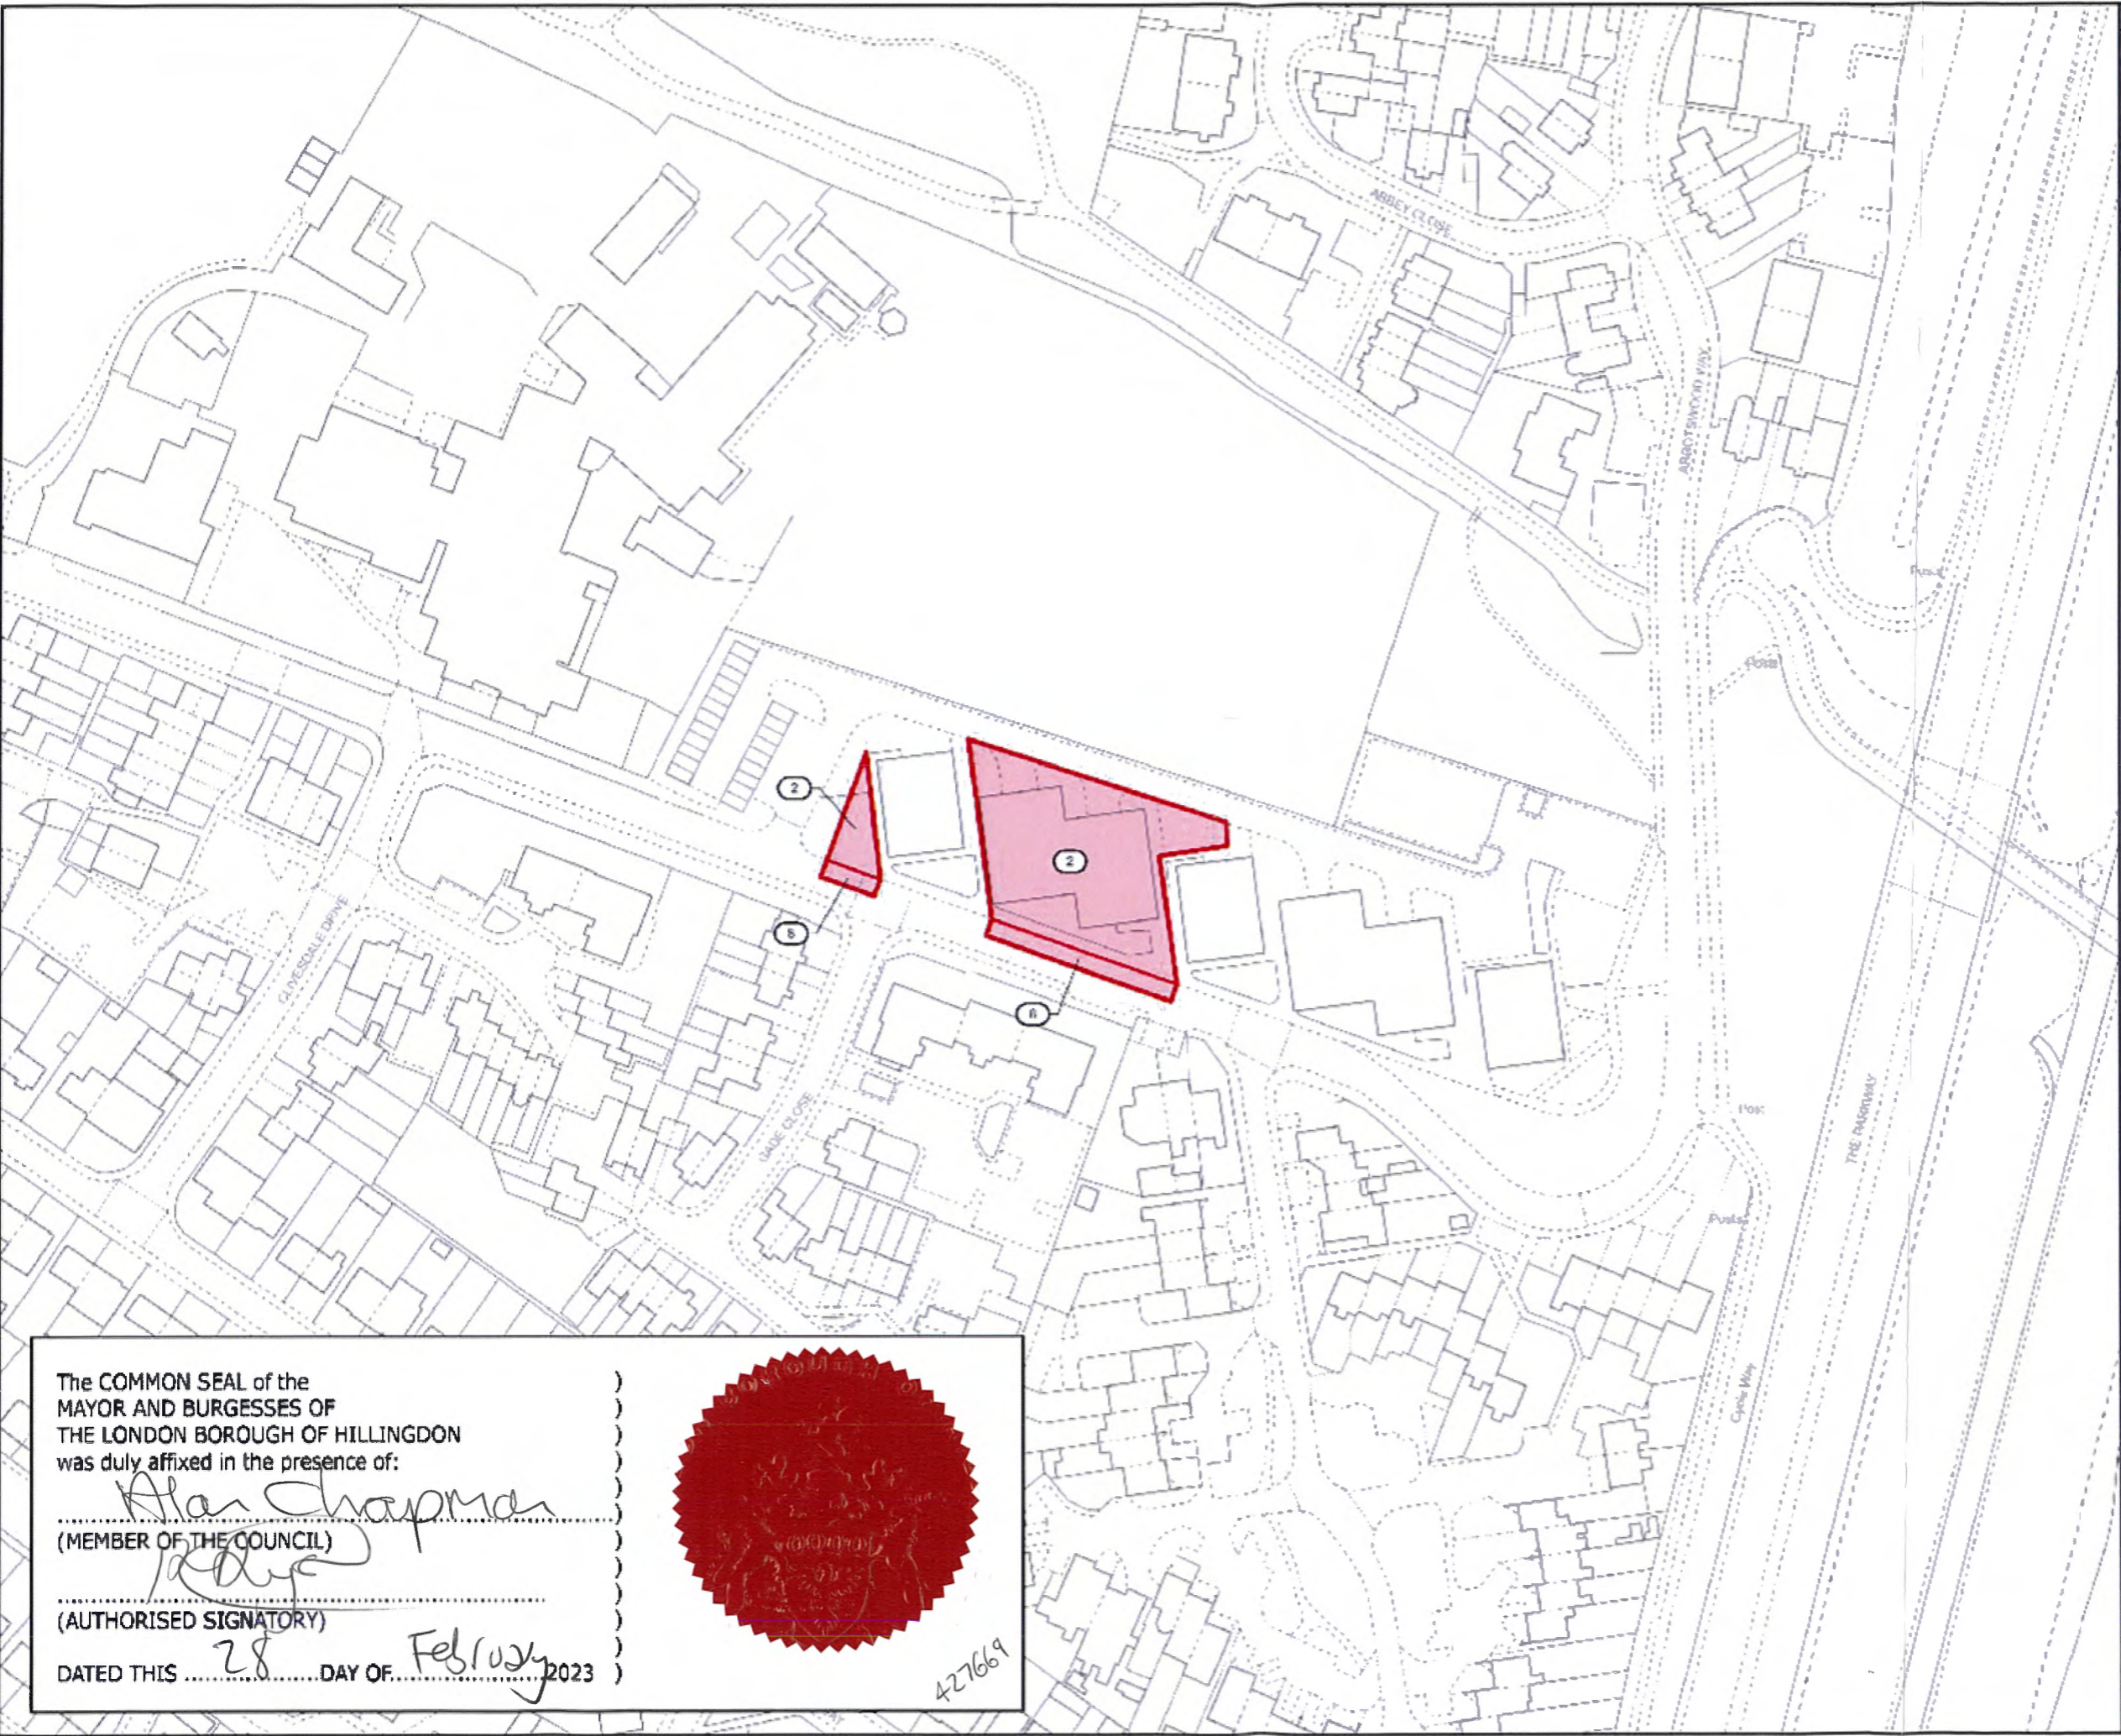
ABBEY CLOSE

ABBOTSWOOD WAY

Posts

Posts

2

2

5

6

GLYCESDALE DRIVE

JADE CLOSE

Post

Posts

THE PARKWAY

Cycle Way

The COMMON SEAL of the MAYOR AND BURGESSES OF THE LONDON BOROUGH OF HILLINGDON was duly affixed in the presence of:

Alan Chapman

(MEMBER OF THE COUNCIL)

(AUTHORISED SIGNATORY)

DATED THIS 28 DAY OF February 2023

427669